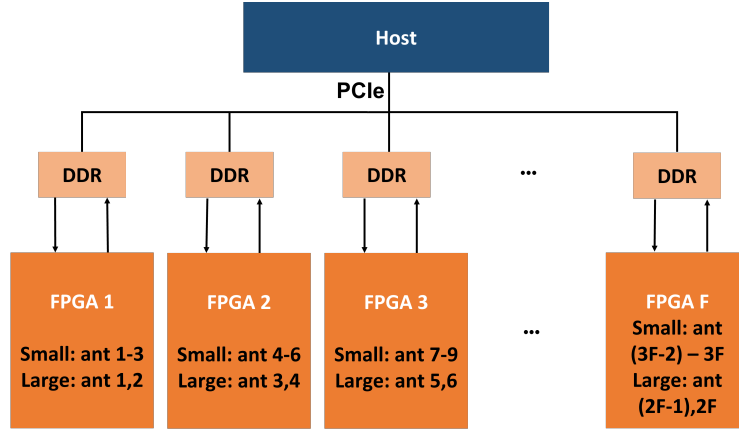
Host

PCIe

DDR

DDR

DDR

...

DDR

FPGA 1

Small: ant 1-3
Large: ant 1,2

FPGA 2

Small: ant 4-6
Large: ant 3,4

FPGA 3

Small: ant 7-9
Large: ant 5,6

...

FPGA F

Small: ant (3F-2) – 3F
Large: ant (2F-1),2F